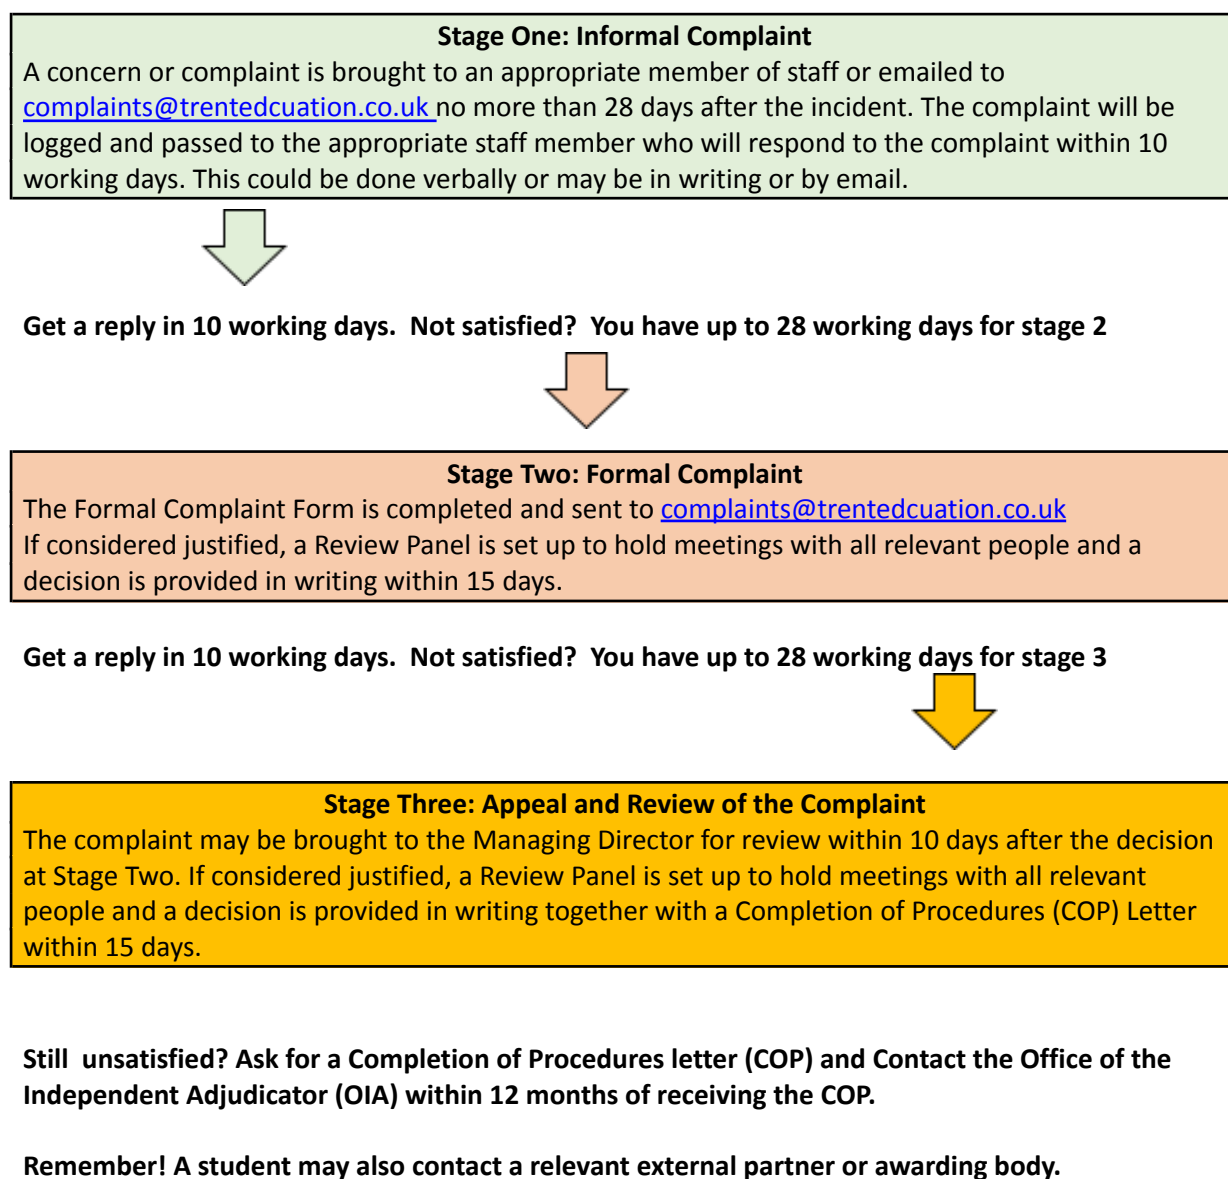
**Stage One: Informal Complaint**

A concern or complaint is brought to an appropriate member of staff or emailed to complaints@trentedcuation.co.uk no more than 28 days after the incident. The complaint will be logged and passed to the appropriate staff member who will respond to the complaint within 10 working days. This could be done verbally or may be in writing or by email.

**Get a reply in 10 working days. Not satisfied? You have up to 28 working days for stage 2**

**Stage Two: Formal Complaint**

The Formal Complaint Form is completed and sent to complaints@trentedcuation.co.uk
If considered justified, a Review Panel is set up to hold meetings with all relevant people and a decision is provided in writing within 15 days.

**Get a reply in 10 working days. Not satisfied? You have up to 28 working days for stage 3**

**Stage Three: Appeal and Review of the Complaint**

The complaint may be brought to the Managing Director for review within 10 days after the decision at Stage Two. If considered justified, a Review Panel is set up to hold meetings with all relevant people and a decision is provided in writing together with a Completion of Procedures (COP) Letter within 15 days.

**Still unsatisfied? Ask for a Completion of Procedures letter (COP) and Contact the Office of the Independent Adjudicator (OIA) within 12 months of receiving the COP.**

**Remember! A student may also contact a relevant external partner or awarding body.**